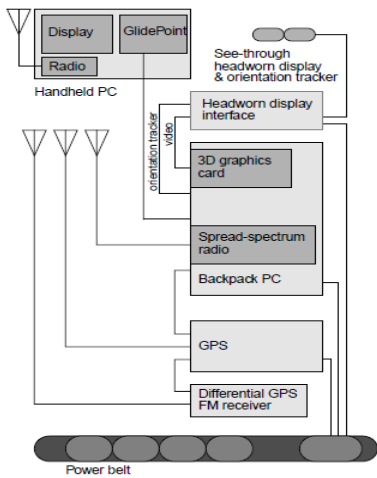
Display

GlidePoint

Radio

Handheld PC

See-through headworn display & orientation tracker

Headworn display interface

orientation tracker

video

3D graphics card

Spread-spectrum radio

Backpack PC

GPS

Differential GPS FM receiver

Power belt